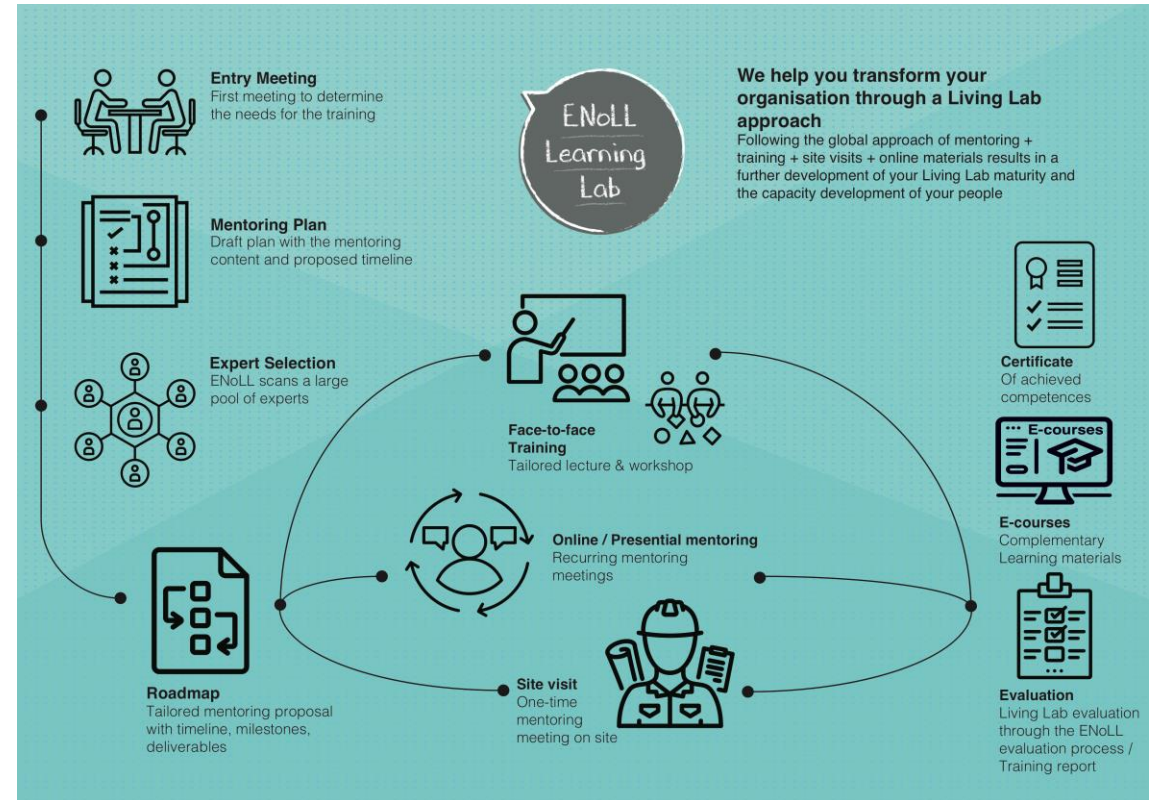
Entry Meeting
First meeting to determine the needs for the training

ENoLL Learning Lab

We help you transform your organisation through a Living Lab approach
Following the global approach of mentoring + training + site visits + online materials results in a further development of your Living Lab maturity and the capacity development of your people

Mentoring Plan
Draft plan with the mentoring content and proposed timeline

Expert Selection
ENoLL scans a large pool of experts

Face-to-face Training
Tailored lecture & workshop

Certificate
Of achieved competences

E-courses

E-courses
Complementary Learning materials

Online / Presential mentoring
Recurring mentoring meetings

Roadmap
Tailored mentoring proposal with timeline, milestones, deliverables

Site visit
One-time mentoring meeting on site

Evaluation
Living Lab evaluation through the ENoLL evaluation process / Training report